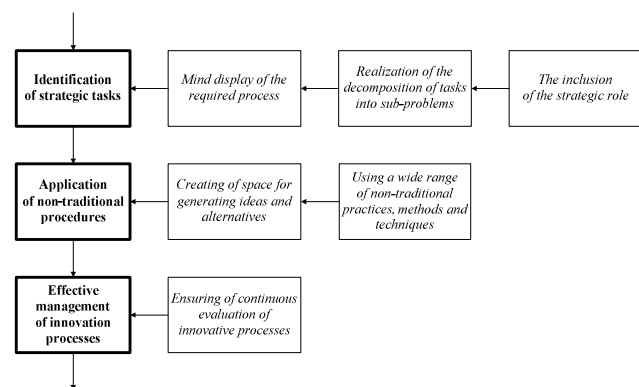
Identification of strategic tasks

Mind display of the required process

Realization of the decomposition of tasks into sub-problems

The inclusion of the strategic role

Application of non-traditional procedures

Creating of space for generating ideas and alternatives

Using a wide range of non-traditional practices, methods and techniques

Effective management of innovation processes

Ensuring of continuous evaluation of innovative processes